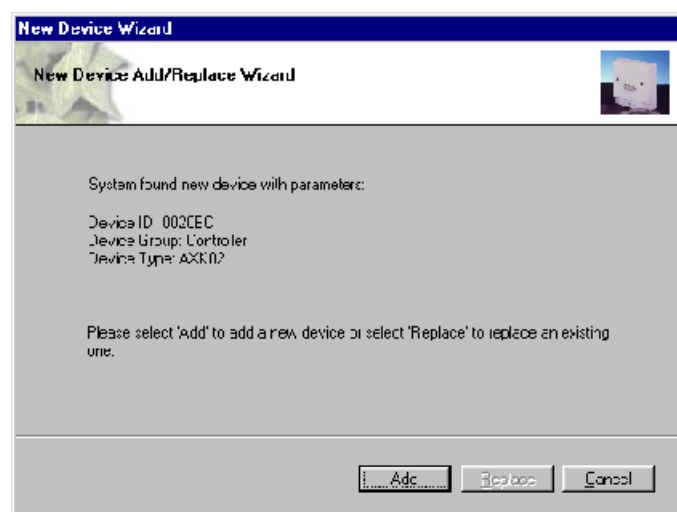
New Device Wizard

New Device Add/Replace Wizard

System found new device with parameters:

Device ID: 002CEC
Device Group: Controler
Device Type: AXK02

Please select 'Add' to add a new device or select 'Replace' to replace an existing one.

Add | Replace | Cancel